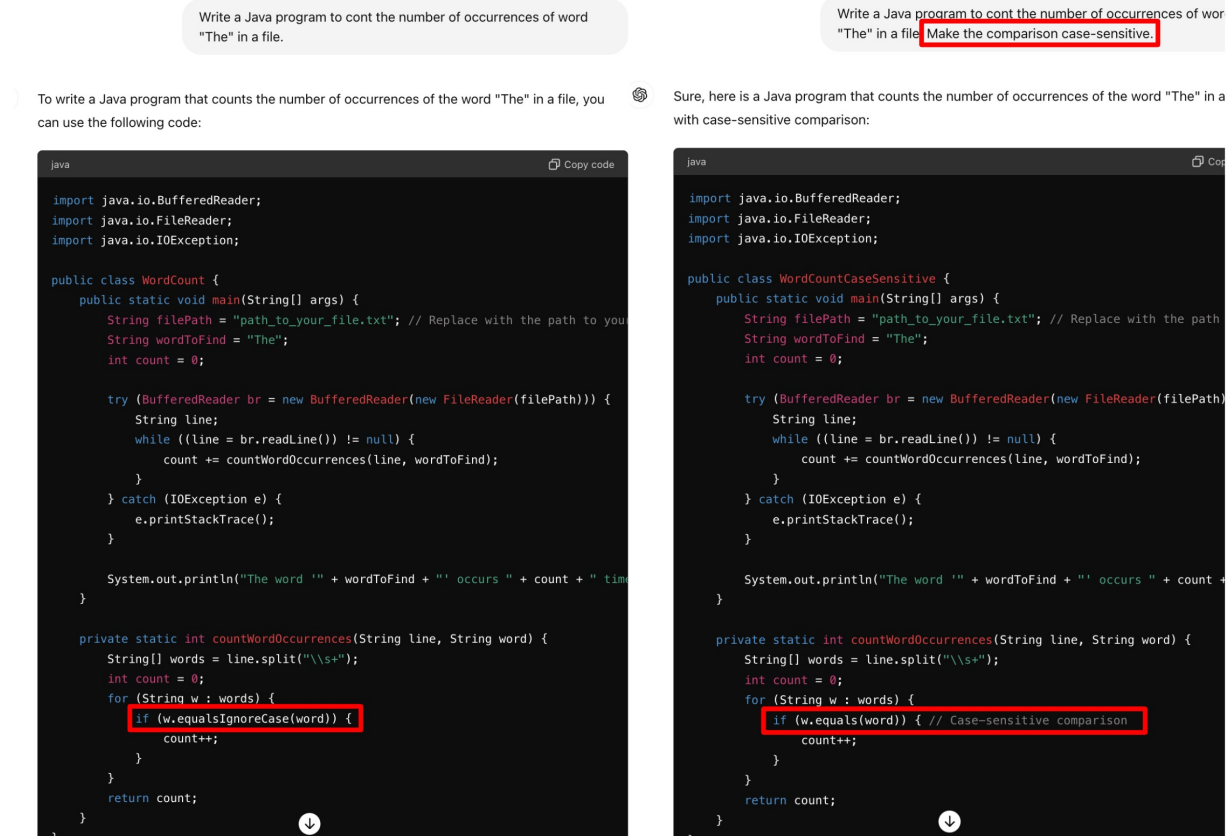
Write a Java program to cont the number of occurrences of word "The" in a file.

To write a Java program that counts the number of occurrences of the word "The" in a file, you can use the following code:

java

Copy code

```
import java.io.BufferedReader;
import java.io.FileReader;
import java.io.IOException;

public class WordCount {
    public static void main(String[] args) {
        String filePath = "path_to_your_file.txt"; // Replace with the path to you
        String wordToFind = "The";
        int count = 0;

        try (BufferedReader br = new BufferedReader(new FileReader(filePath))) {
            String line;
            while ((line = br.readLine()) != null) {
                count += countWordOccurrences(line, wordToFind);
            }
        } catch (IOException e) {
            e.printStackTrace();
        }

        System.out.println("The word '" + wordToFind + "' occurs " + count + " time
    }

    private static int countWordOccurrences(String line, String word) {
        String[] words = line.split("\\s+");
        int count = 0;
        for (String w : words) {
            if (w.equalsIgnoreCase(word)) {
                count++;
            }
        }
        return count;
    }
}
```

Write a Java program to cont the number of occurrences of wor "The" in a file. Make the comparison case-sensitive.

Sure, here is a Java program that counts the number of occurrences of the word "The" in a with case-sensitive comparison:

java

Cop

```
import java.io.BufferedReader;
import java.io.FileReader;
import java.io.IOException;

public class WordCountCaseSensitive {
    public static void main(String[] args) {
        String filePath = "path_to_your_file.txt"; // Replace with the path
        String wordToFind = "The";
        int count = 0;

        try (BufferedReader br = new BufferedReader(new FileReader(filePath)
            String line;
            while ((line = br.readLine()) != null) {
                count += countWordOccurrences(line, wordToFind);
            }
        } catch (IOException e) {
            e.printStackTrace();
        }

        System.out.println("The word '" + wordToFind + "' occurs " + count +
    }

    private static int countWordOccurrences(String line, String word) {
        String[] words = line.split("\\s+");
        int count = 0;
        for (String w : words) {
            if (w.equals(word)) { // Case-sensitive comparison
                count++;
            }
        }
        return count;
    }
}
```